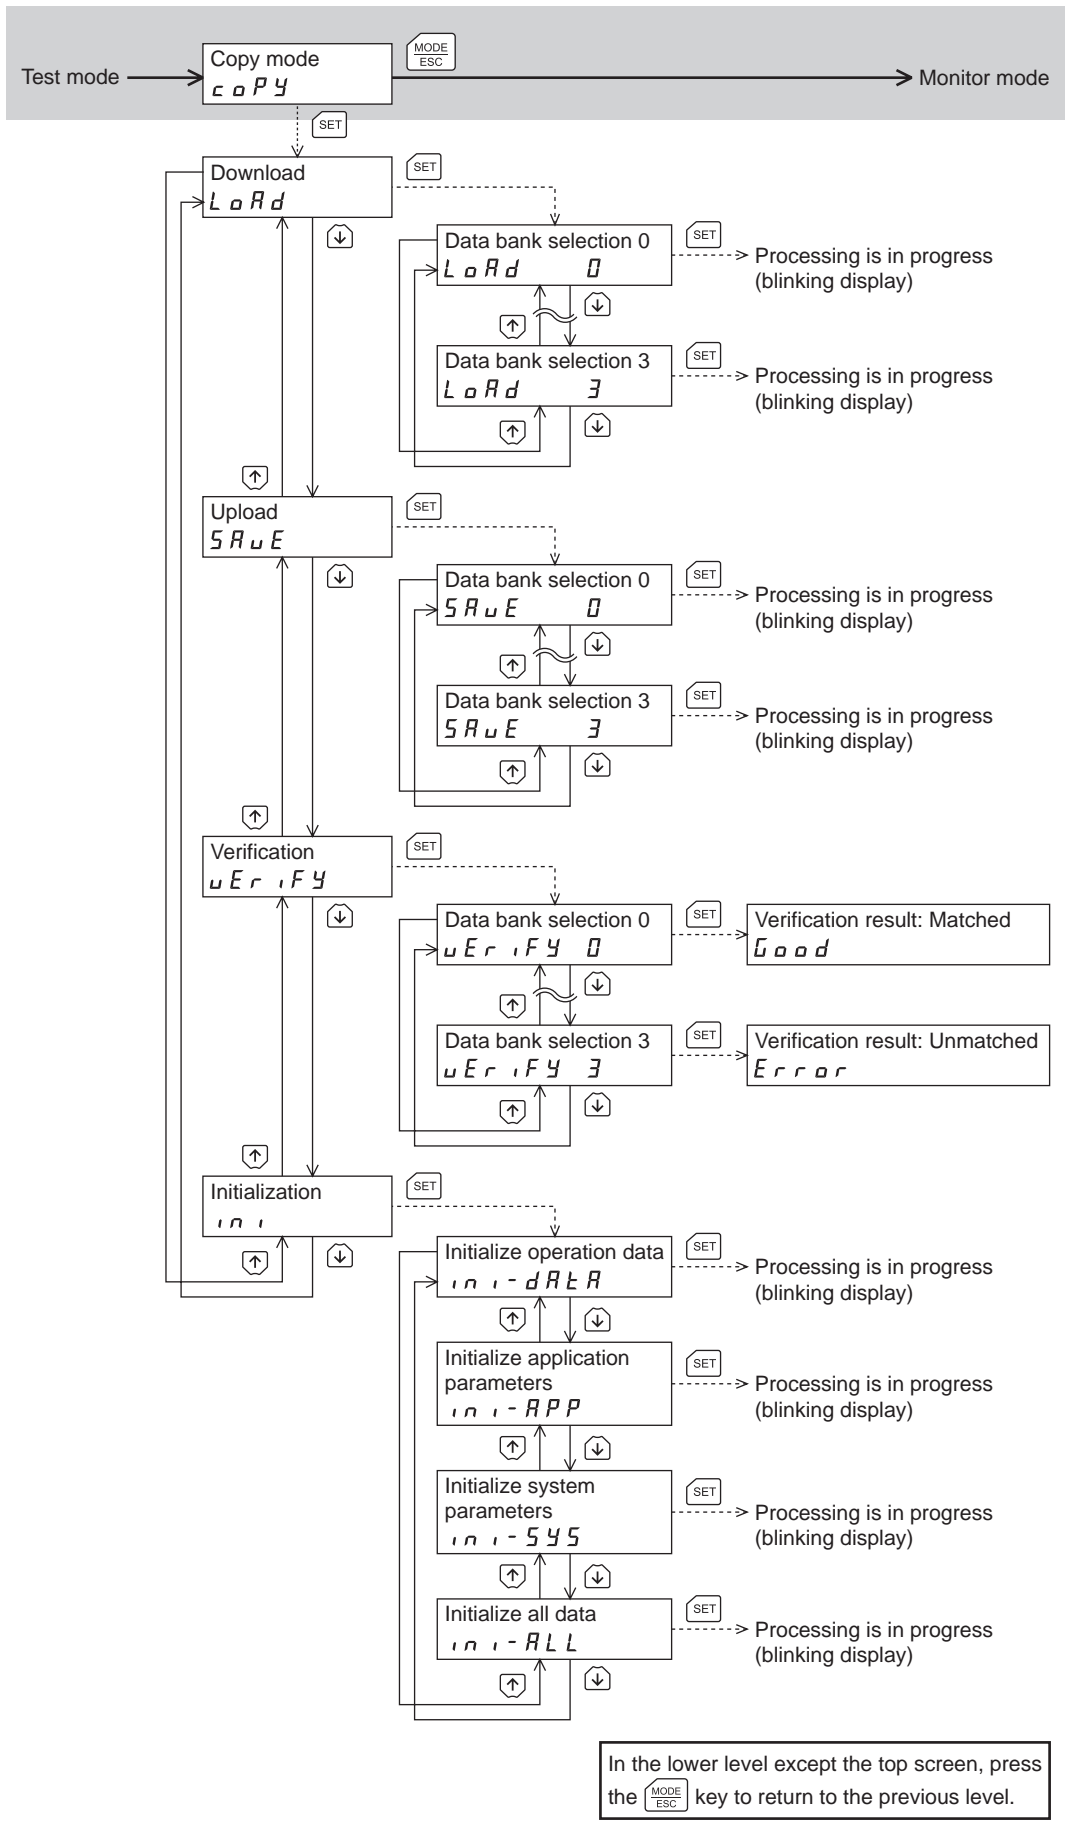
Test mode

Copy mode
coPY

MODE ESC

Monitor mode

SET

Download
LoAd

SET

Data bank selection 0
LoAd 0

SET

Processing is in progress (blinking display)

Data bank selection 3
LoAd 3

SET

Processing is in progress (blinking display)

Upload
SAuE

SET

Data bank selection 0
SAuE 0

SET

Processing is in progress (blinking display)

Data bank selection 3
SAuE 3

SET

Processing is in progress (blinking display)

Verification
uErIFY

SET

Data bank selection 0
uErIFY 0

SET

Verification result: Matched
Good

Data bank selection 3
uErIFY 3

SET

Verification result: Unmatched
Error

Initialization
InI

SET

Initialize operation data
InI-dAtA

SET

Processing is in progress (blinking display)

Initialize application parameters
InI-APP

SET

Processing is in progress (blinking display)

Initialize system parameters
InI-SYS

SET

Processing is in progress (blinking display)

Initialize all data
InI-ALL

SET

Processing is in progress (blinking display)

In the lower level except the top screen, press the MODE ESC key to return to the previous level.